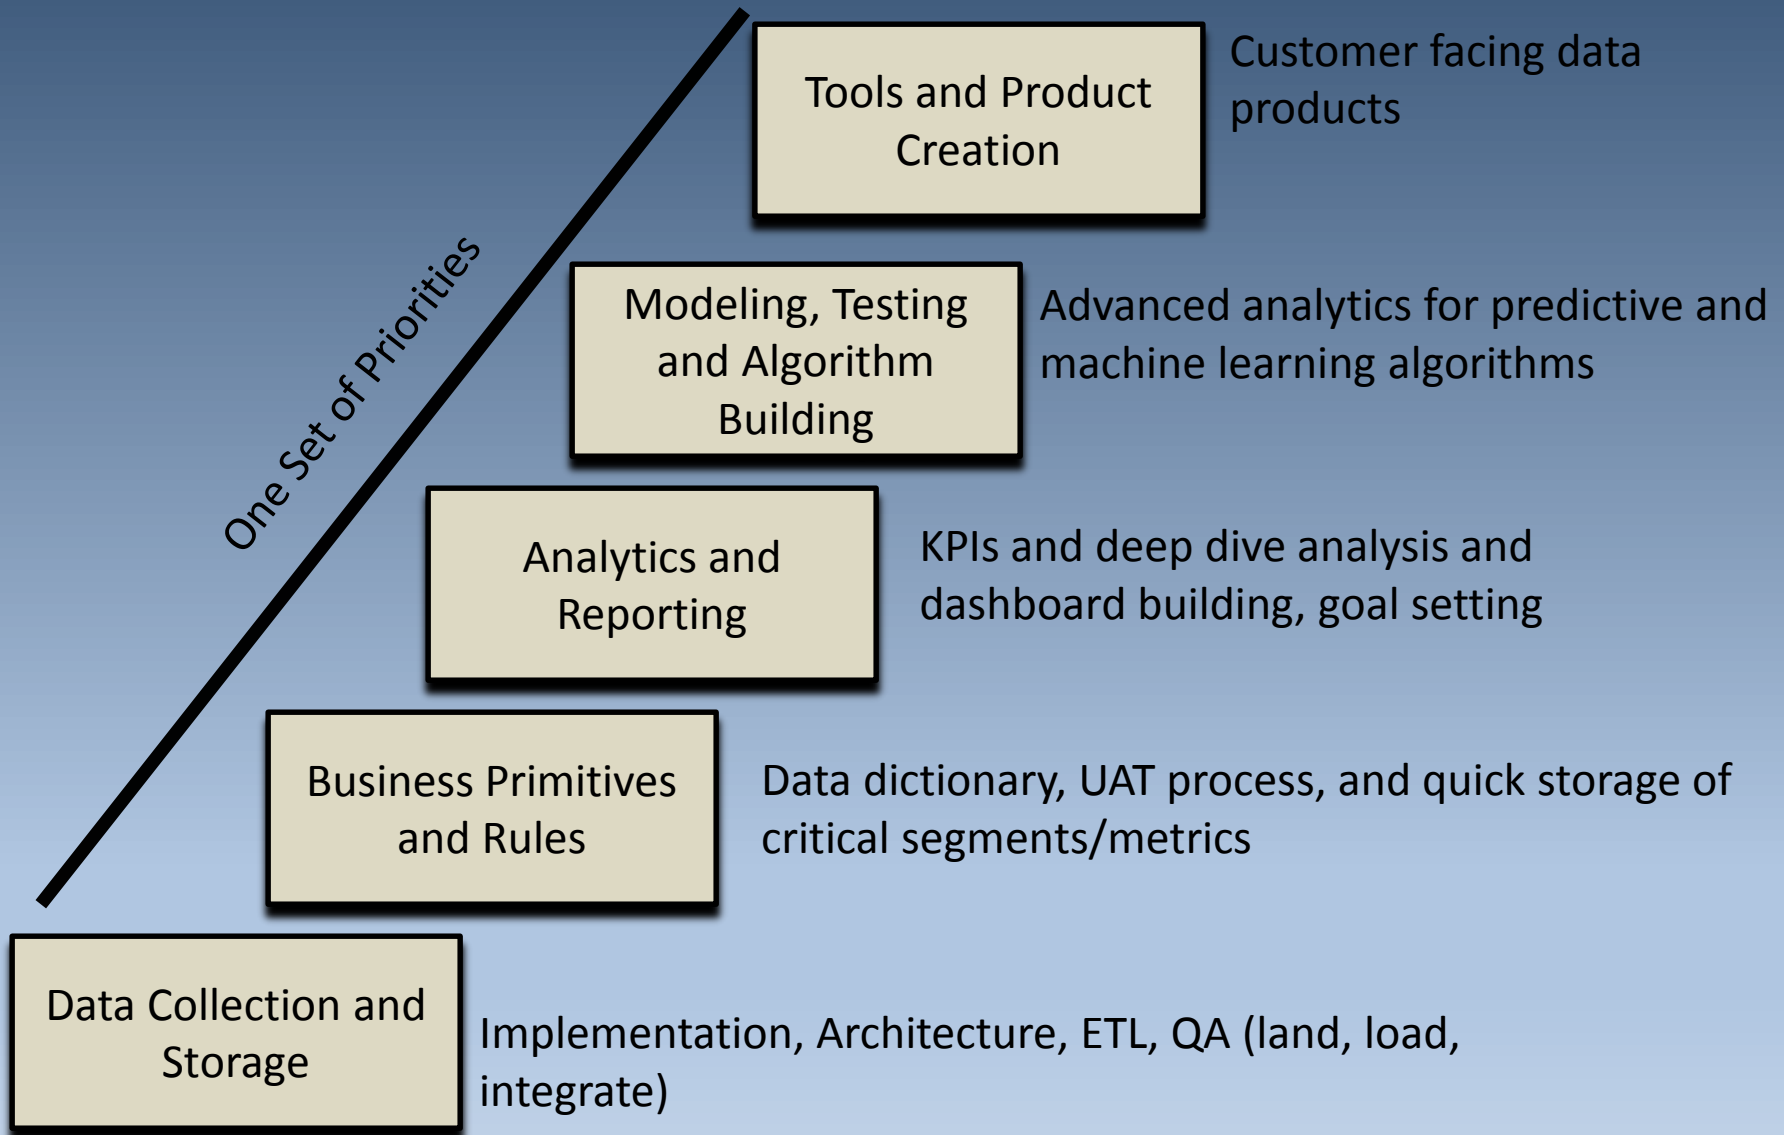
One Set of Priorities

Tools and Product Creation

Customer facing data products

Modeling, Testing and Algorithm Building

Advanced analytics for predictive and machine learning algorithms

Analytics and Reporting

KPIs and deep dive analysis and dashboard building, goal setting

Business Primitives and Rules

Data dictionary, UAT process, and quick storage of critical segments/metrics

Data Collection and Storage

Implementation, Architecture, ETL, QA (land, load, integrate)